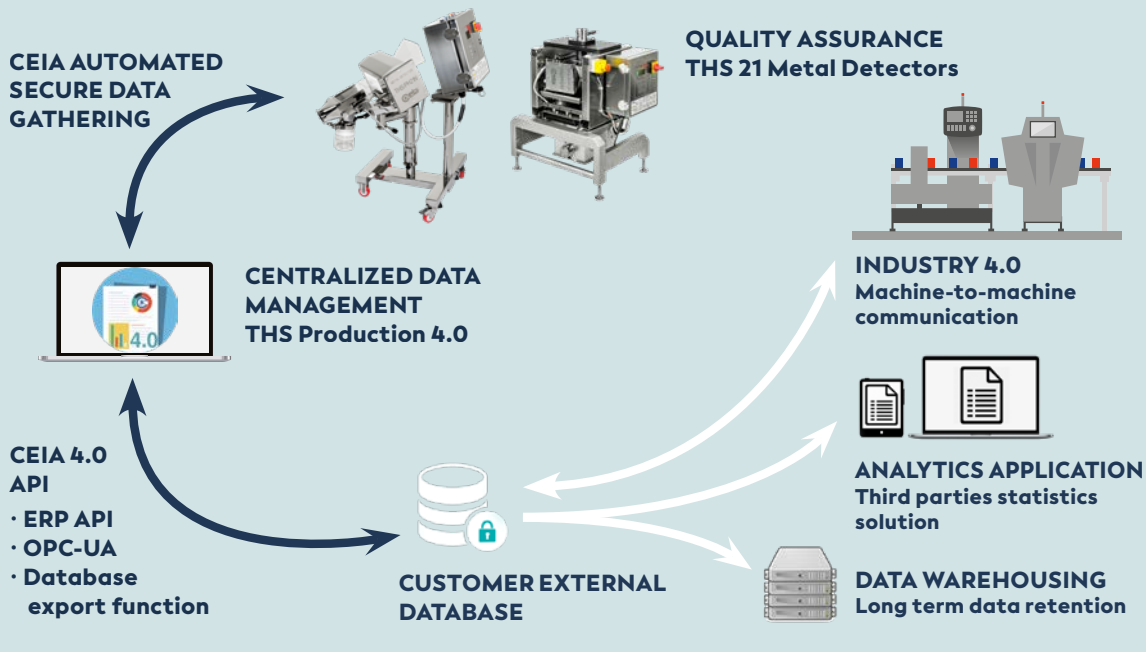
CEIA AUTOMATED SECURE DATA GATHERING

QUALITY ASSURANCE
THS 21 Metal Detectors

CENTRALIZED DATA MANAGEMENT
THS Production 4.0

4.0

INDUSTRY 4.0
Machine-to-machine communication

CEIA 4.0 API
· ERP API
· OPC-UA
· Database export function

CUSTOMER EXTERNAL DATABASE

ANALYTICS APPLICATION
Third parties statistics solution

DATA WAREHOUSING
Long term data retention